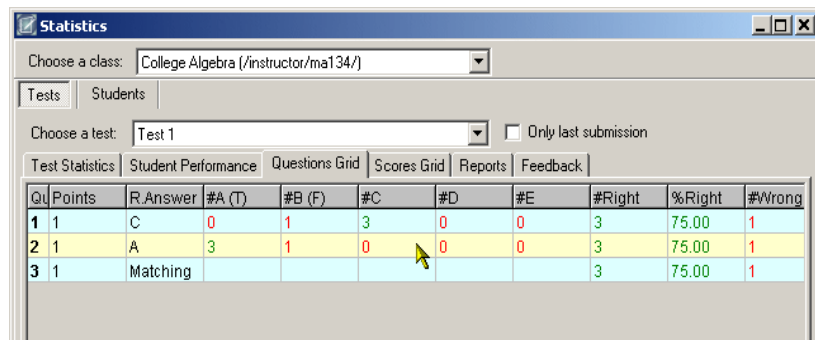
Statistics

Choose a class: College Algebra (/instructor/ma134/)

Tests | Students

Choose a test: Test 1 | Only last submission

Test Statistics | Student Performance | Questions Grid | Scores Grid | Reports | Feedback

| Qu | Points | R.Answer | #A (T) | #B (F) | #C | #D | #E | #Right | %Right | #Wrong |
|---|---|---|---|---|---|---|---|---|---|---|
| 1 | 1 | C | 0 | 1 | 3 | 0 | 0 | 3 | 75.00 | 1 |
| 2 | 1 | A | 3 | 1 | 0 | 0 | 0 | 3 | 75.00 | 1 |
| 3 | 1 | Matching | | | | | | 3 | 75.00 | 1 |